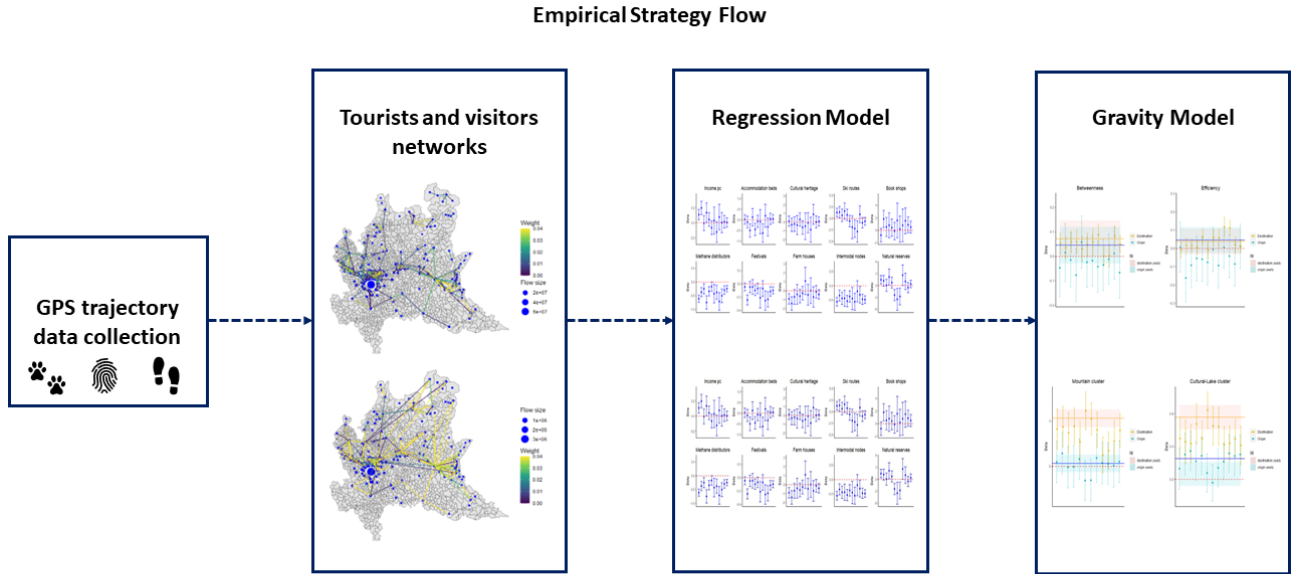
Empirical Strategy Flow

GPS trajectory data collection

Tourists and visitors networks

Weight
0.04
0.03
0.02
0.01
0.00

Flow size
2e+07
4e+07
6e+07

Flow size
1e+06
2e+06
3e+06

Weight
0.04
0.03
0.02
0.01
0.00

Regression Model

Income pc
Accommodation beds
Cultural heritage
Ski routes
Book shops
Methane distributors
Festivals
Farm houses
Intermodal nodes
Natural reserves

Income pc
Accommodation beds
Cultural heritage
Ski routes
Book shops
Methane distributors
Festivals
Farm houses
Intermodal nodes
Natural reserves

Gravity Model

Betweenness
Efficiency
Mountain cluster
Cultural-Lake cluster

Destination
Origin
Destination pools
Origin pools